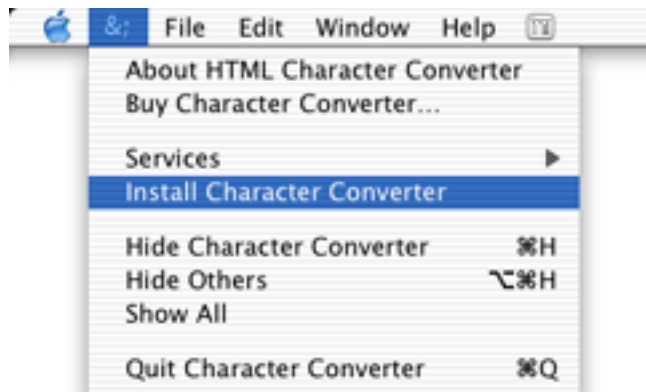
&; File Edit Window Help

About HTML Character Converter
Buy Character Converter...

Services ▶
Install Character Converter

Hide Character Converter ⌘H
Hide Others ⌥⌘H
Show All

Quit Character Converter ⌘Q